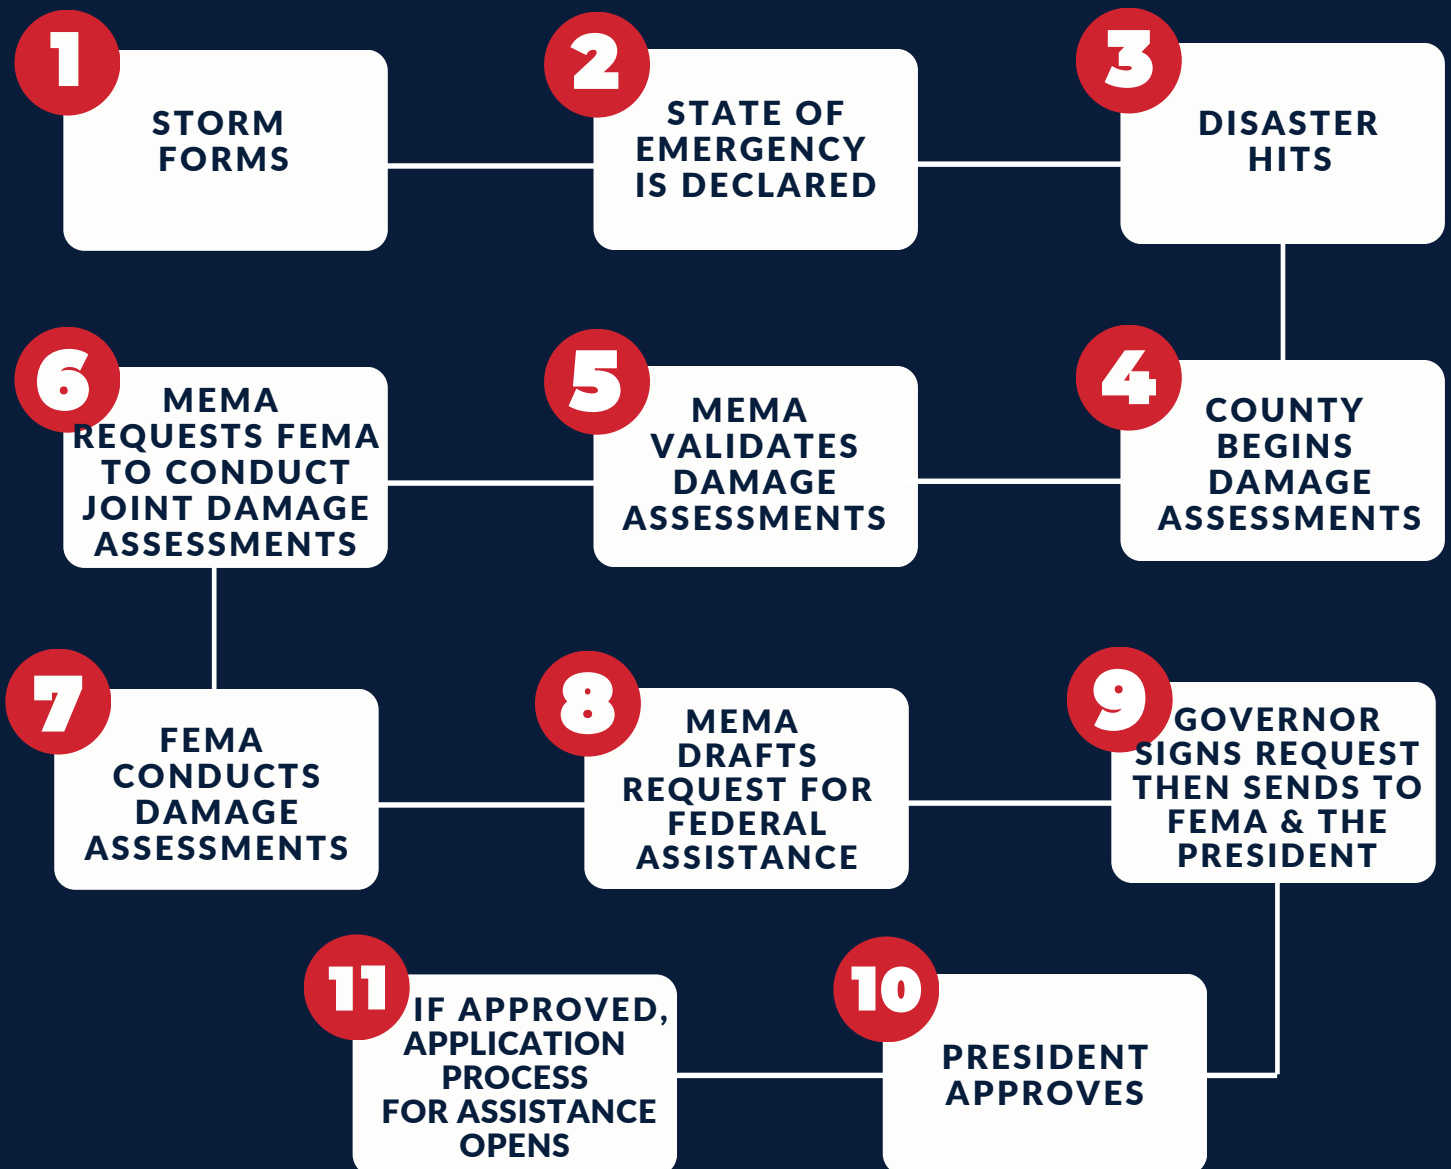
1
STORM FORMS

2
STATE OF EMERGENCY IS DECLARED

3
DISASTER HITS

6
MEMA REQUESTS FEMA TO CONDUCT JOINT DAMAGE ASSESSMENTS

5
MEMA VALIDATES DAMAGE ASSESSMENTS

4
COUNTY BEGINS DAMAGE ASSESSMENTS

7
FEMA CONDUCTS DAMAGE ASSESSMENTS

8
MEMA DRAFTS REQUEST FOR FEDERAL ASSISTANCE

9
GOVERNOR SIGNS REQUEST THEN SENDS TO FEMA & THE PRESIDENT

11
IF APPROVED, APPLICATION PROCESS FOR ASSISTANCE OPENS

10
PRESIDENT APPROVES